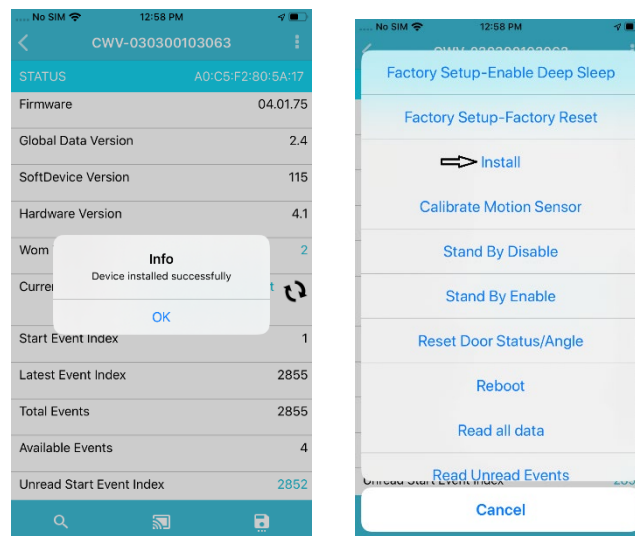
No SIM 12:58 PM
CWV-030300103063
STATUS A0:C5:F2:80:5A:17
Firmware 04.01.75
Global Data Version 2.4
SoftDevice Version 115
Hardware Version 4.1
Wom 2
Curre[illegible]
Info
Device installed successfully
OK
Start Event Index 1
Latest Event Index 2855
Total Events 2855
Available Events 4
Unread Start Event Index 2852

No SIM 12:58 PM
Factory Setup-Enable Deep Sleep
Factory Setup-Factory Reset
Install
Calibrate Motion Sensor
Stand By Disable
Stand By Enable
Reset Door Status/Angle
Reboot
Read all data
Read Unread Events
Cancel